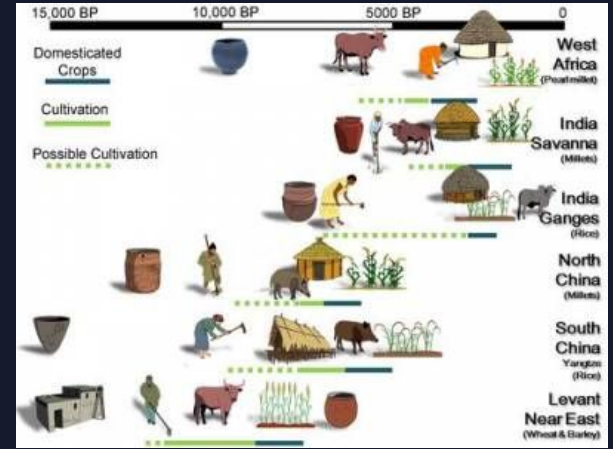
15,000 BP
10,000 BP
5000 BP
0

Domesticated Crops

Cultivation

Possible Cultivation

West Africa
(Pearl millet)

India Savanna
(Millets)

India Ganges
(Rice)

North China
(Millets)

South China
Yangtze
(Rice)

Levant Near East
(Wheat & Barley)